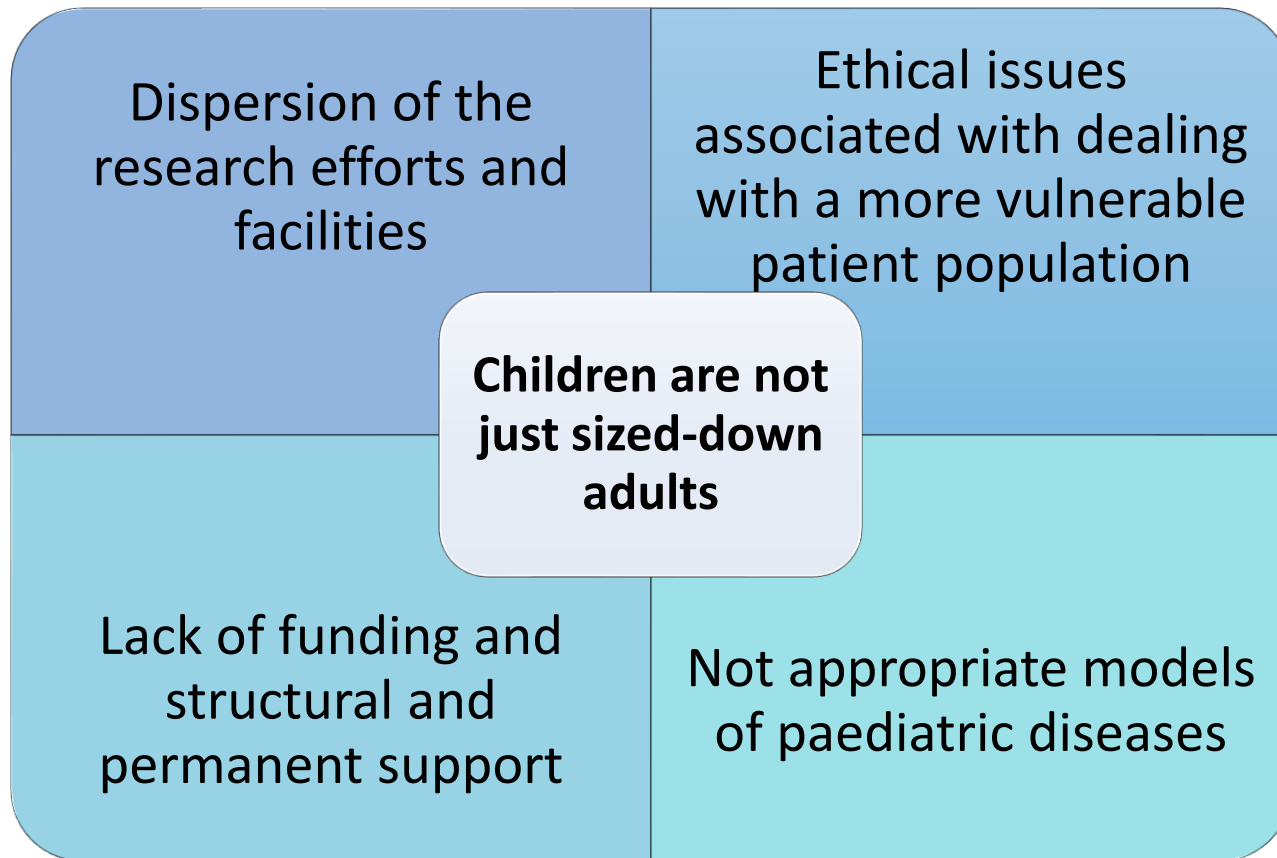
Dispersion of the research efforts and facilities

Ethical issues associated with dealing with a more vulnerable patient population

**Children are not just sized-down adults**

Lack of funding and structural and permanent support

Not appropriate models of paediatric diseases